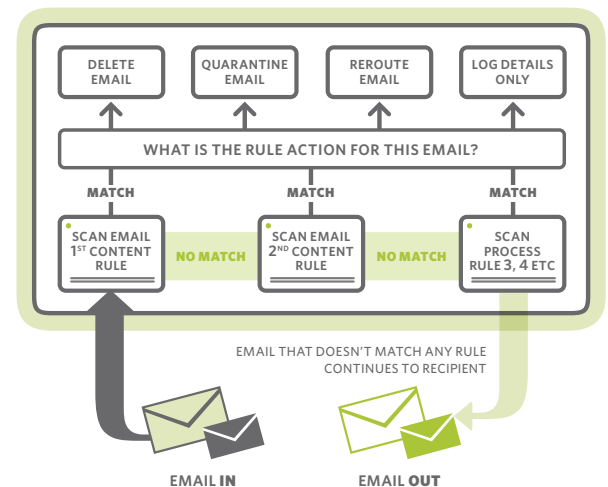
DELETE EMAIL

QUARANTINE EMAIL

REROUTE EMAIL

LOG DETAILS ONLY

WHAT IS THE RULE ACTION FOR THIS EMAIL?

MATCH

MATCH

MATCH

SCAN EMAIL $1^{ST}$ CONTENT RULE

NO MATCH

SCAN EMAIL $2^{ND}$ CONTENT RULE

NO MATCH

SCAN PROCESS RULE 3, 4 ETC

EMAIL THAT DOESN'T MATCH ANY RULE CONTINUES TO RECIPIENT

EMAIL IN

EMAIL OUT